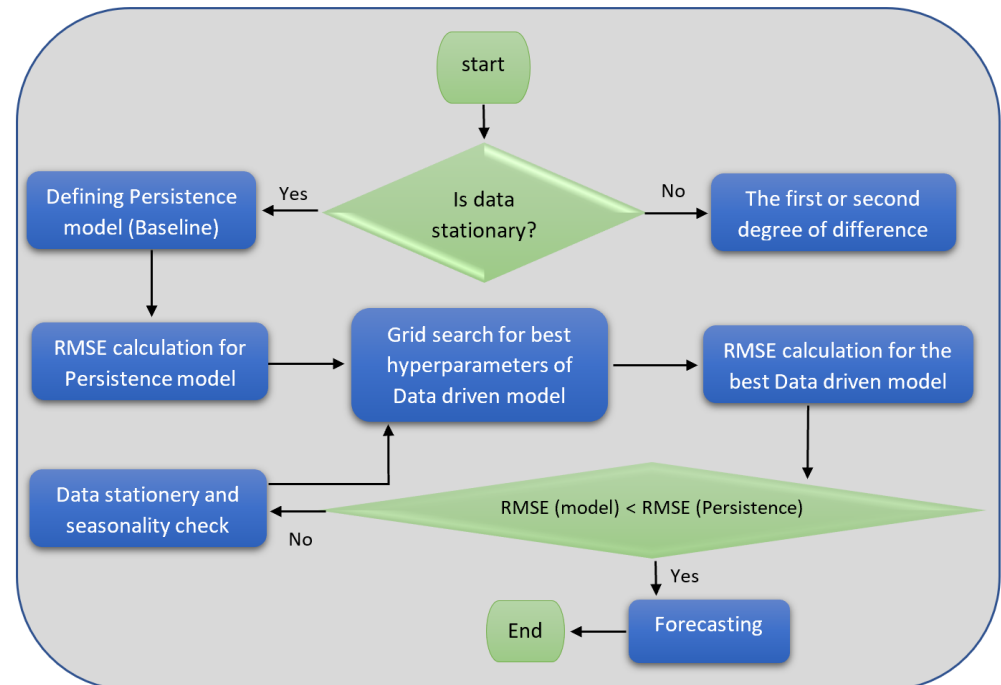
start

Is data stationary?

Yes

No

Defining Persistence model (Baseline)

The first or second degree of difference

RMSE calculation for Persistence model

Grid search for best hyperparameters of Data driven model

RMSE calculation for the best Data driven model

Data stationery and seasonality check

RMSE (model) < RMSE (Persistence)

No

Yes

End

Forecasting